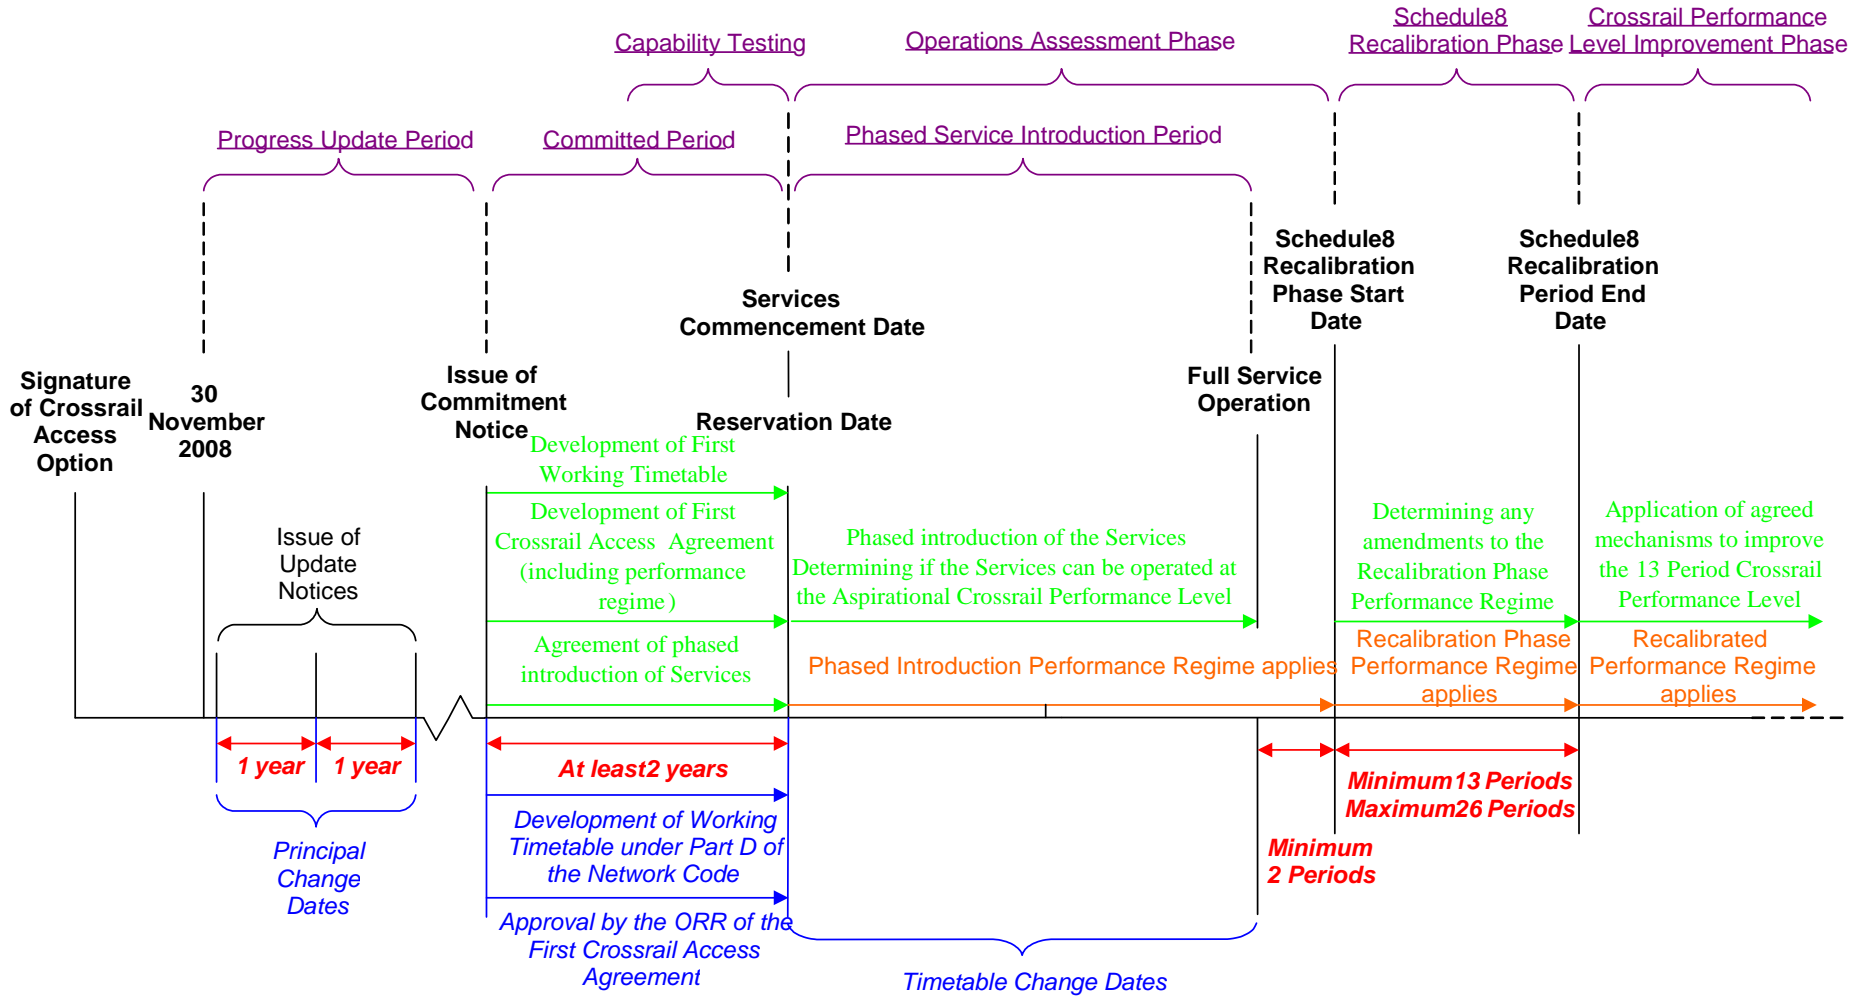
Capability Testing

Operations Assessment Phase

Schedule8 Recalibration Phase

Crossrail Performance Level Improvement Phase

Progress Update Period

Committed Period

Phased Service Introduction Period

Schedule8 Recalibration Phase Start Date

Schedule8 Recalibration Period End Date

Services Commencement Date

Signature of Crossrail Access Option

30 November 2008

Issue of Commitment Notice

Reservation Date

Full Service Operation

Development of First Working Timetable

Development of First Crossrail Access Agreement (including performance regime)

Agreement of phased introduction of Services

Issue of Update Notices

Phased introduction of the Services Determining if the Services can be operated at the Aspirational Crossrail Performance Level

Phased Introduction Performance Regime applies

Determining any amendments to the Recalibration Phase Performance Regime

Recalibration Phase Performance Regime applies

Application of agreed mechanisms to improve the 13 Period Crossrail Performance Level

Recalibrated Performance Regime applies

1 year

1 year

At least2 years

Minimum13 Periods Maximum26 Periods

Principal Change Dates

Development of Working Timetable under Part D of the Network Code

Approval by the ORR of the First Crossrail Access Agreement

Minimum 2 Periods

Timetable Change Dates